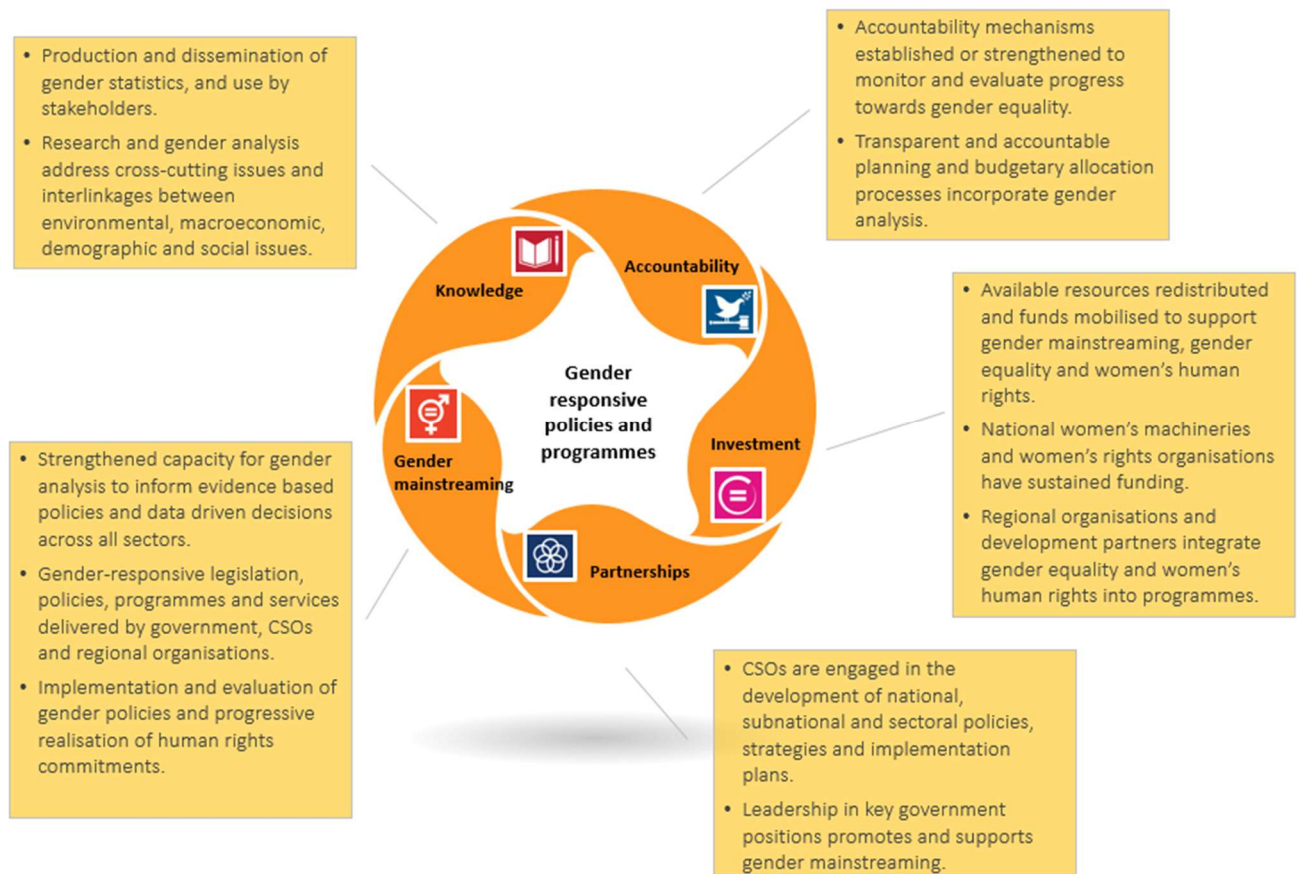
• Production and dissemination of gender statistics, and use by stakeholders.
• Research and gender analysis address cross-cutting issues and interlinkages between environmental, macroeconomic, demographic and social issues.

• Accountability mechanisms established or strengthened to monitor and evaluate progress towards gender equality.
• Transparent and accountable planning and budgetary allocation processes incorporate gender analysis.

Knowledge

Accountability

Gender responsive policies and programmes

Investment

Partnerships

Gender mainstreaming

• Available resources redistributed and funds mobilised to support gender mainstreaming, gender equality and women's human rights.
• National women's machineries and women's rights organisations have sustained funding.
• Regional organisations and development partners integrate gender equality and women's human rights into programmes.

• Strengthened capacity for gender analysis to inform evidence based policies and data driven decisions across all sectors.
• Gender-responsive legislation, policies, programmes and services delivered by government, CSOs and regional organisations.
• Implementation and evaluation of gender policies and progressive realisation of human rights commitments.

• CSOs are engaged in the development of national, subnational and sectoral policies, strategies and implementation plans.
• Leadership in key government positions promotes and supports gender mainstreaming.